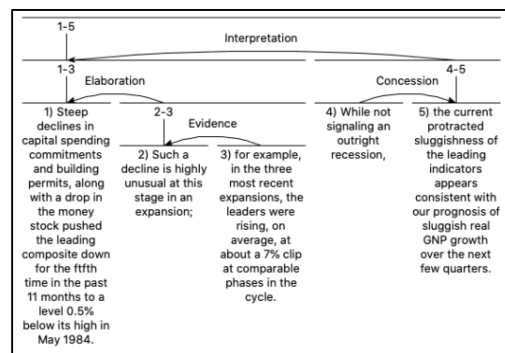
1-5

Interpretation

1-3

Elaboration

2-3

Evidence

Concession

4-5

1) Steep declines in capital spending commitments and building permits, along with a drop in the money stock pushed the leading composite down for the ftfth time in the past 11 months to a level 0.5% below its high in May 1984.

2) Such a decline is highly unusual at this stage in an expansion;

3) for example, in the three most recent expansions, the leaders were rising, on average, at about a 7% clip at comparable phases in the cycle.

4) While not signaling an outright recession,

5) the current protracted sluggishness of the leading indicators appears consistent with our prognosis of sluggish real GNP growth over the next few quarters.